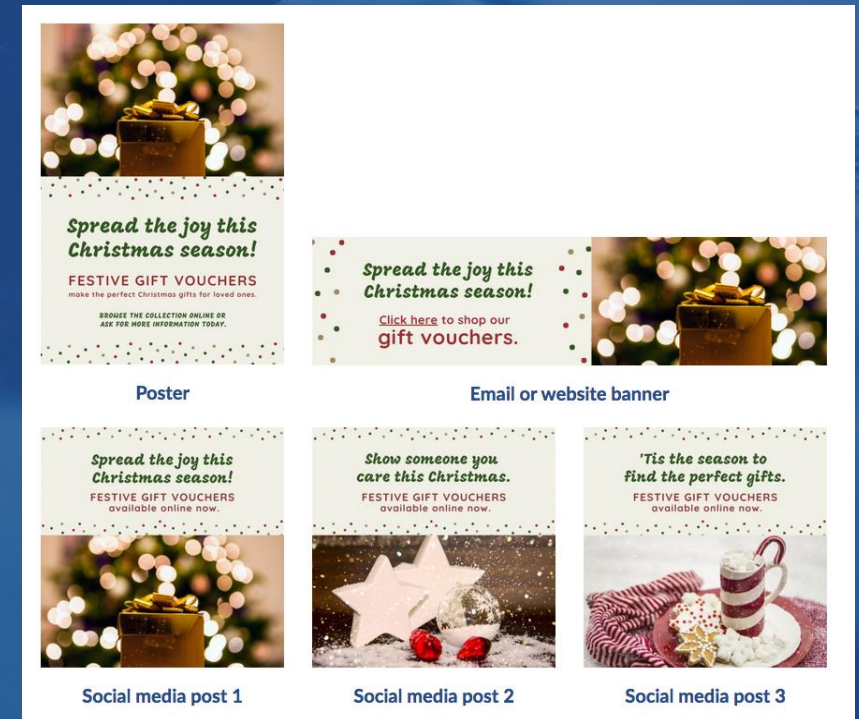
Spread the joy this Christmas season!

FESTIVE GIFT VOUCHERS
make the perfect Christmas gifts for loved ones.

BROWSE THE COLLECTION ONLINE OR ASK FOR MORE INFORMATION TODAY.

Poster

Spread the joy this Christmas season!

Click here to shop our gift vouchers.

Email or website banner

Spread the joy this Christmas season!
FESTIVE GIFT VOUCHERS
available online now.

Social media post 1

Show someone you care this Christmas.
FESTIVE GIFT VOUCHERS
available online now.

Social media post 2

'Tis the season to find the perfect gifts.
FESTIVE GIFT VOUCHERS
available online now.

Social media post 3